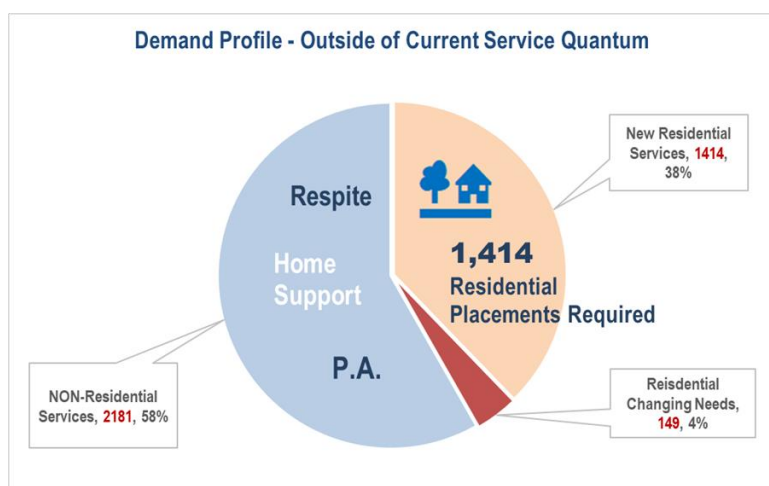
Demand Profile - Outside of Current Service Quantum

New Residential Services, 1414, 38%

Respite

Home Support

1,414 Residential Placements Required

P.A.

NON-Residential Services, 2181, 58%

Reisdential Changing Needs, 149, 4%